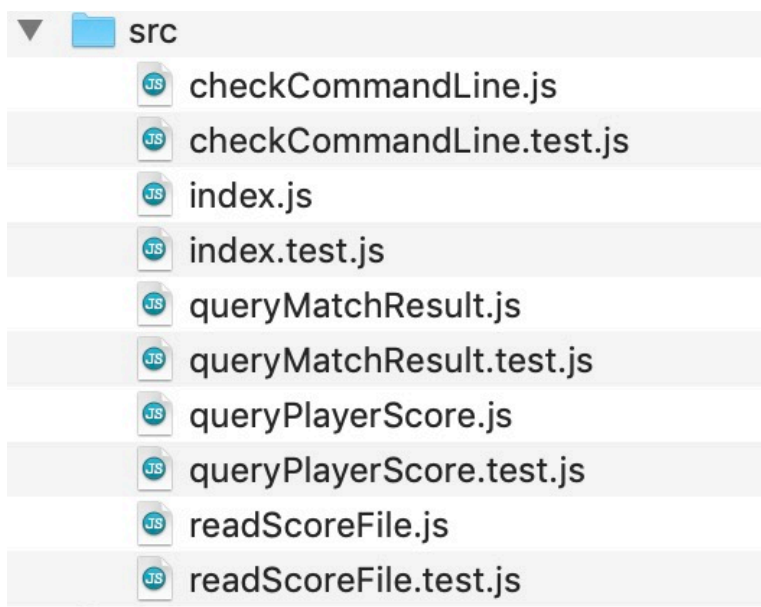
src
checkCommandLine.js
checkCommandLine.test.js
index.js
index.test.js
queryMatchResult.js
queryMatchResult.test.js
queryPlayerScore.js
queryPlayerScore.test.js
readScoreFile.js
readScoreFile.test.js